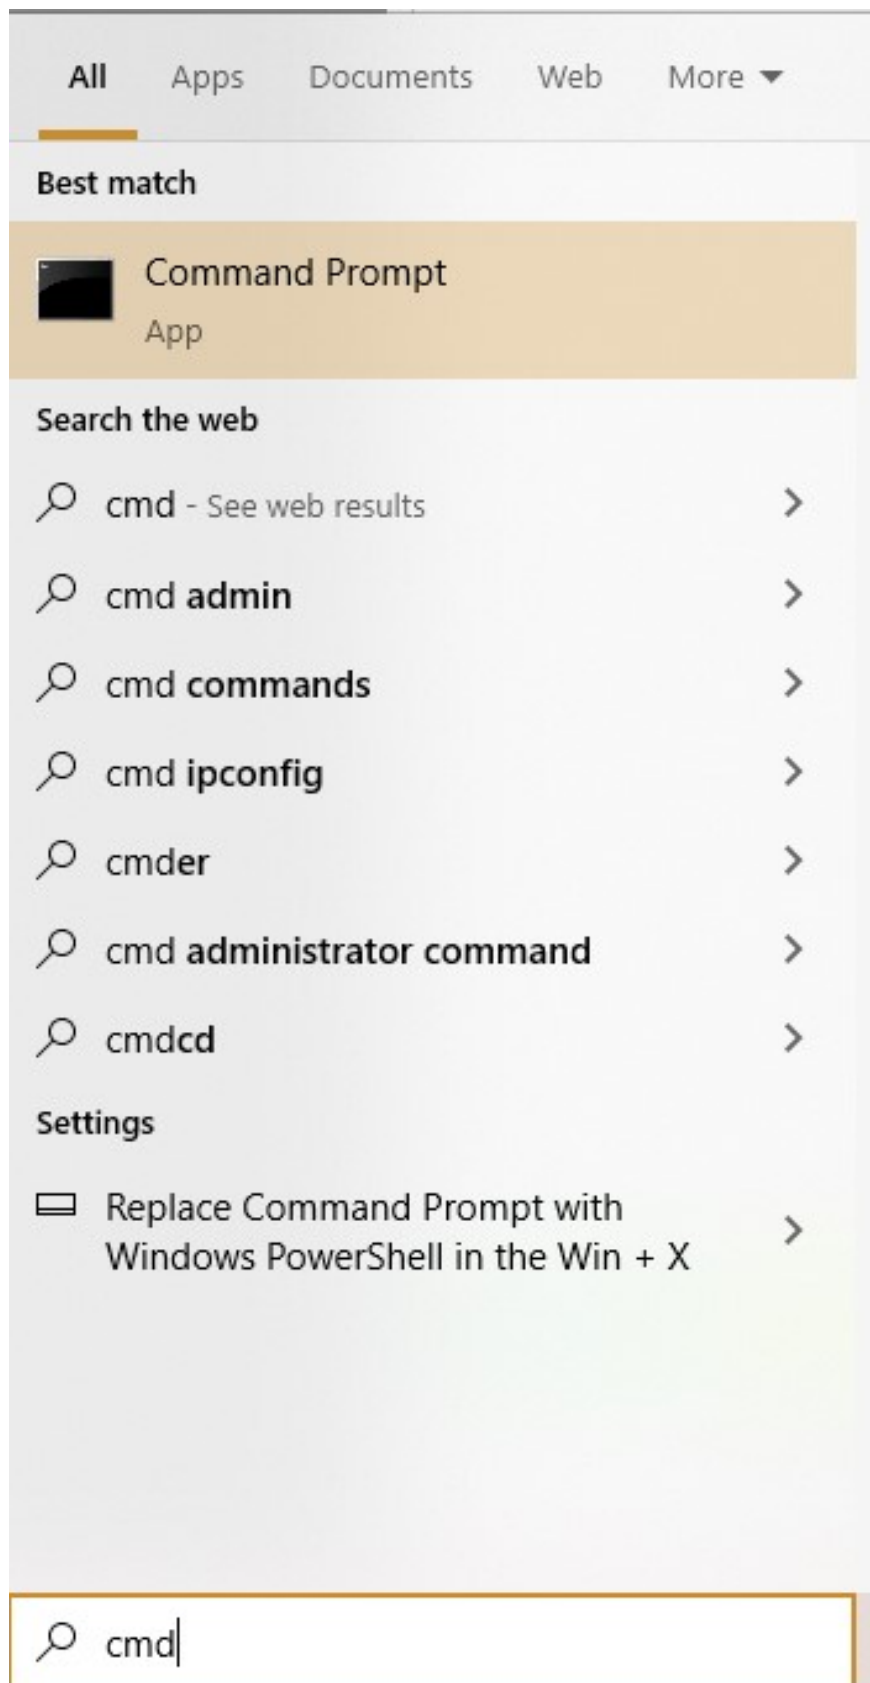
All Apps Documents Web More

Best match

Command Prompt
App

Search the web

cmd - See web results

cmd admin

cmd commands

cmd ipconfig

cmder

cmd administrator command

cmdcd

Settings

Replace Command Prompt with Windows PowerShell in the Win + X

cmd